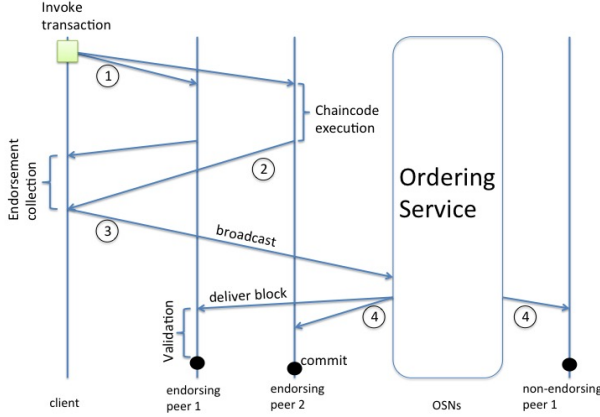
Invoke transaction

1

Chaincode execution

Endorsement collection

2

Ordering Service

3

broadcast

deliver block

Validation

4

4

commit

client

endorsing peer 1

endorsing peer 2

OSNs

non-endorsing peer 1